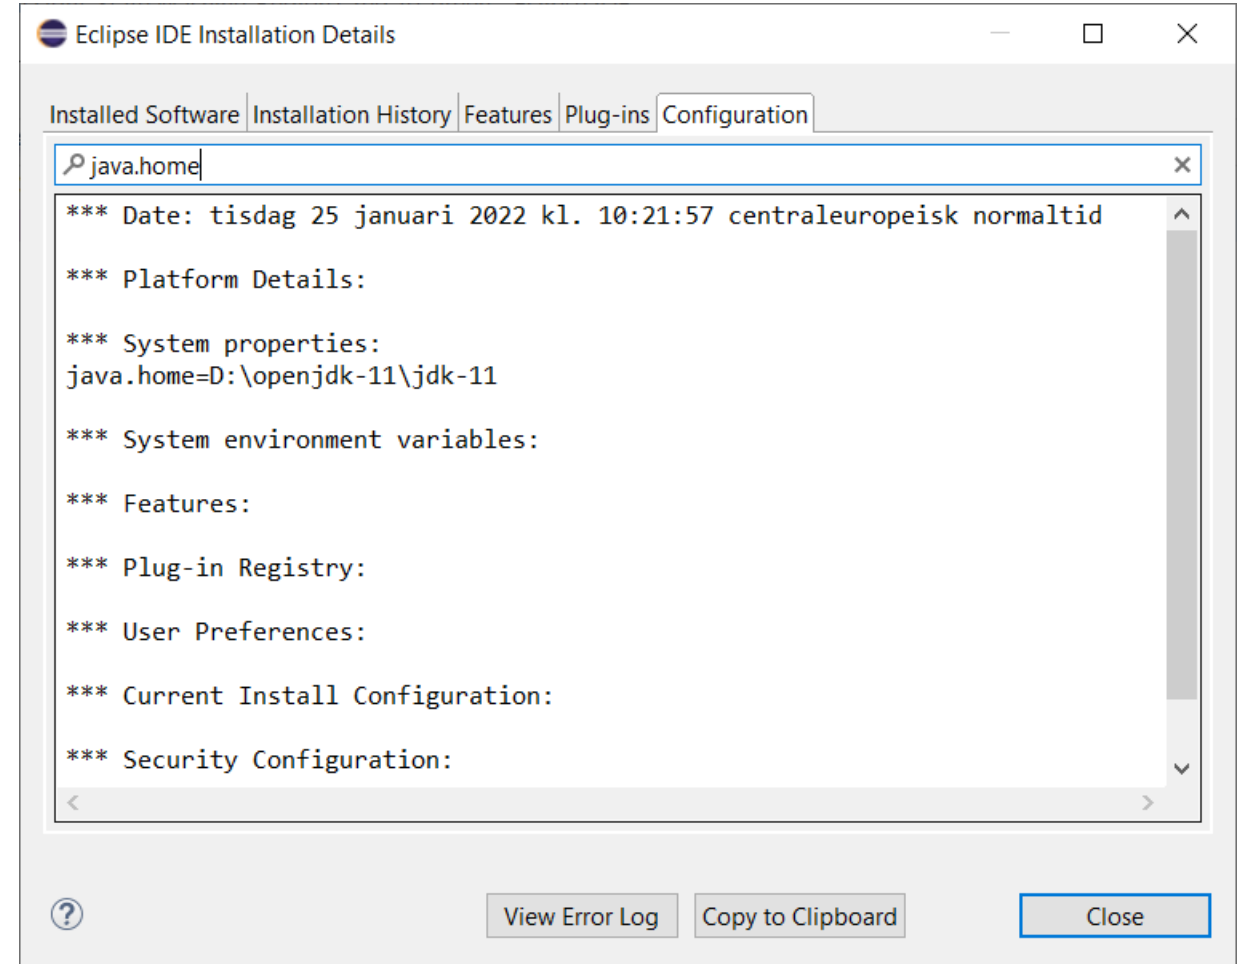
Eclipse IDE Installation Details

Installed Software | Installation History | Features | Plug-ins | Configuration

java.home

*** Date: tisdag 25 januari 2022 kl. 10:21:57 centraleuropeisk normaltid

*** Platform Details:

*** System properties:
java.home=D:\openjdk-11\jdk-11

*** System environment variables:

*** Features:

*** Plug-in Registry:

*** User Preferences:

*** Current Install Configuration:

*** Security Configuration:

View Error Log | Copy to Clipboard | Close